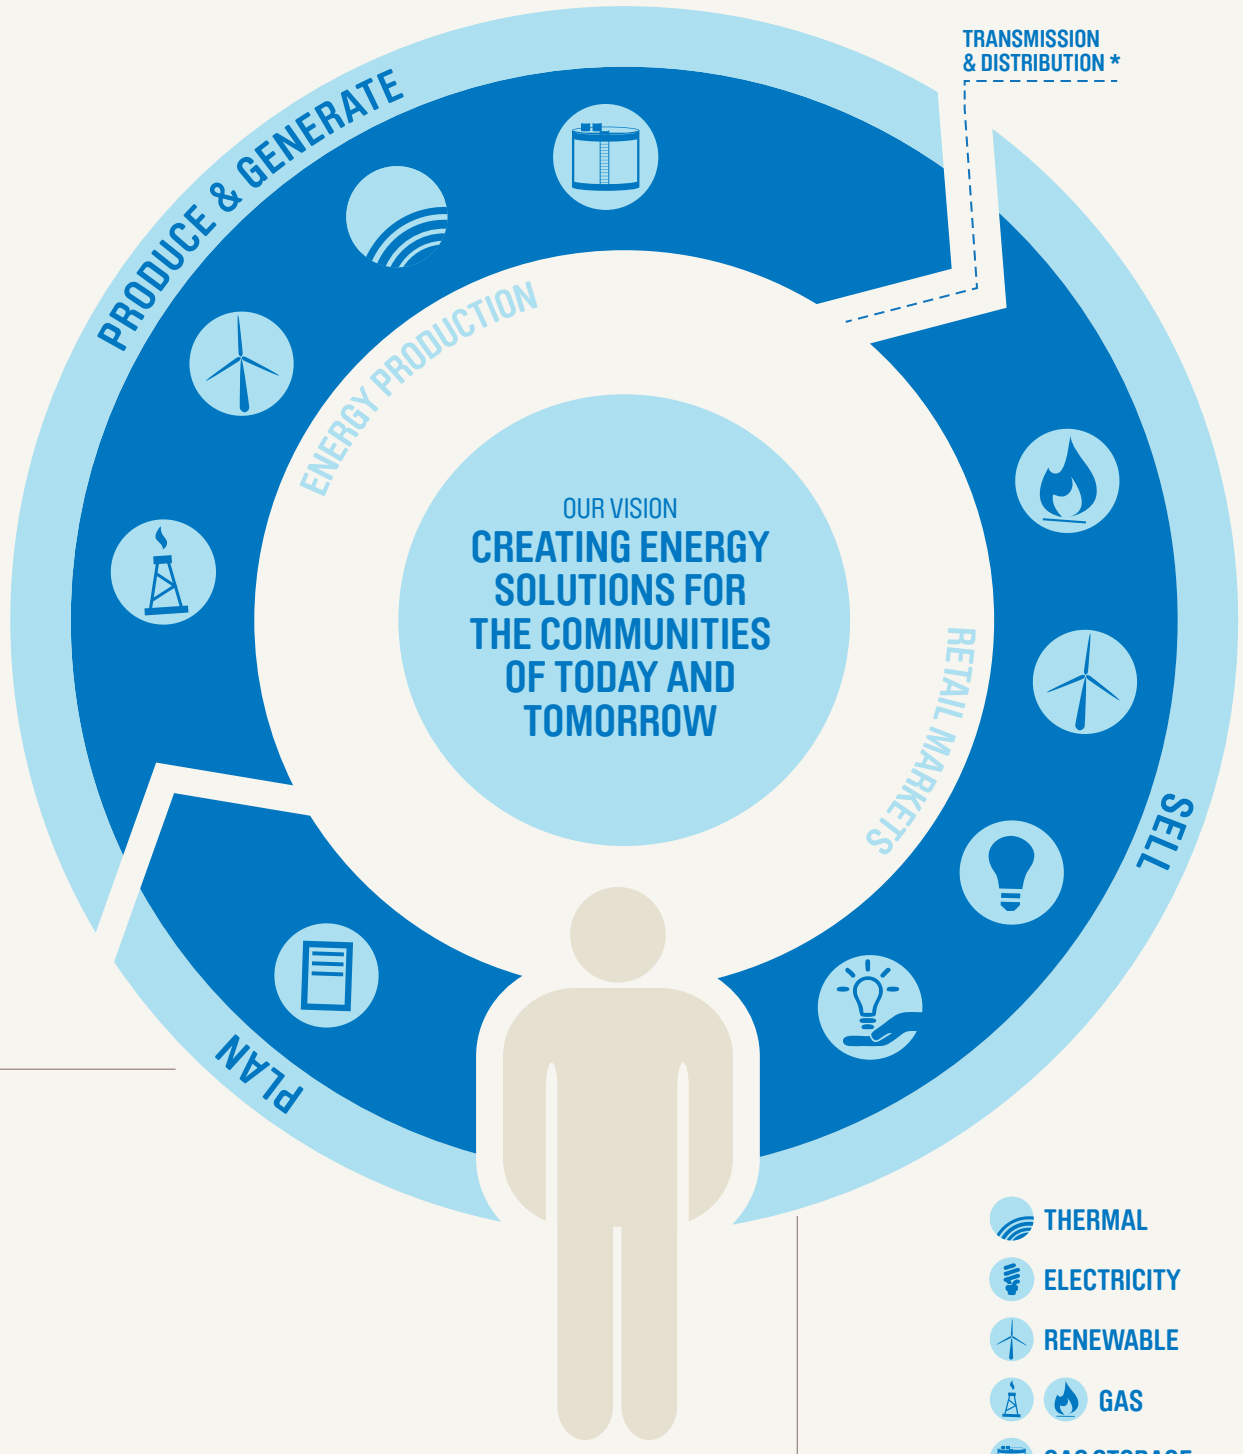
TRANSMISSION & DISTRIBUTION *

PRODUCE & GENERATE

ENERGY PRODUCTION

OUR VISION
CREATING ENERGY SOLUTIONS FOR THE COMMUNITIES OF TODAY AND TOMORROW

RETAIL MARKETS

SELL

PLAN

THERMAL
ELECTRICITY
RENEWABLE
GAS
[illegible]